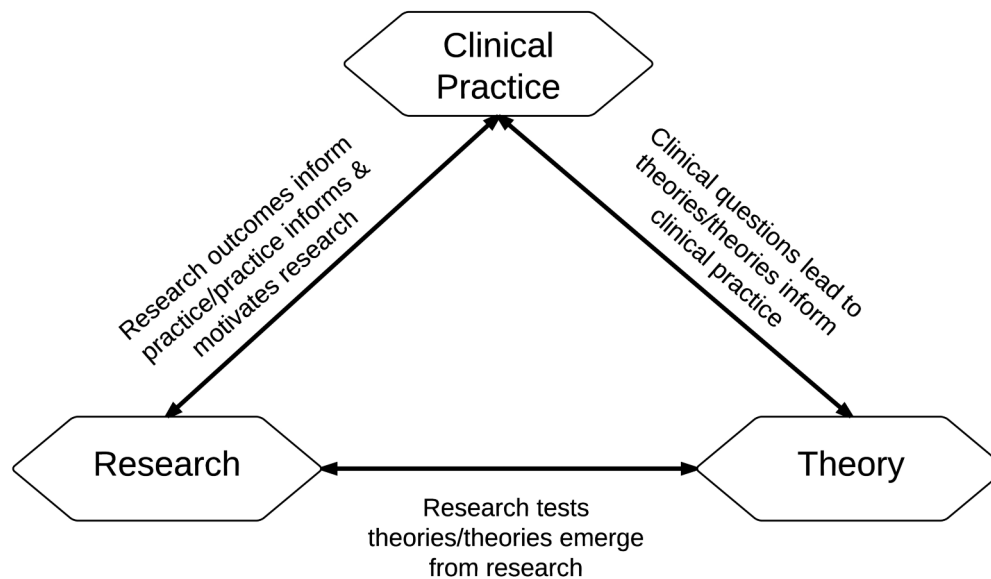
Clinical Practice

Research outcomes inform practice/practice informs & motivates research

Clinical questions lead to theories/theories inform clinical practice

Research

Theory

Research tests theories/theories emerge from research